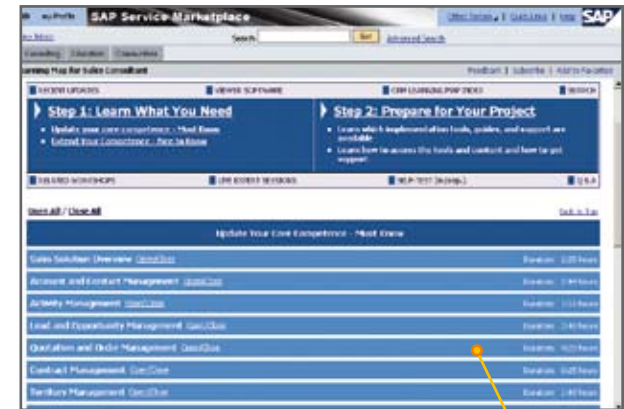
myProfile SAP Service Marketplace

Other Portals | Quick Links | Help SAP

Search Go! Advanced Search

Consulting Education Communities

Learning Map for Sales Consultant

Feedback | Subscribe | Add to Favorites

RECENT UPDATES

VIEWER SOFTWARE

CRM LEARNING MAP INDEX

SEARCH

Step 1: Learn What You Need

• Update your core competence - Must Know
• Extend Your Competence - Nice to Know

Step 2: Prepare for Your Project

• Learn which implementation tools, guides, and support are available
• Learn how to access the tools and content and how to get support

RELATED WORKSHOPS

LIVE EXPERT SESSIONS

SELF-TEST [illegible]

Q&A

Open All / Close All

Back to Top

Update Your Core Competence - Must Know

Sales Solution Overview Open/Close Duration: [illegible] hours

Account and Contact Management Open/Close Duration: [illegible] hours

Activity Management Open/Close Duration: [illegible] hours

Lead and Opportunity Management Open/Close Duration: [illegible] hours

Quotation and Order Management Open/Close Duration: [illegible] hours

Contract Management Open/Close Duration: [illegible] hours

Territory Management Open/Close Duration: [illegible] hours